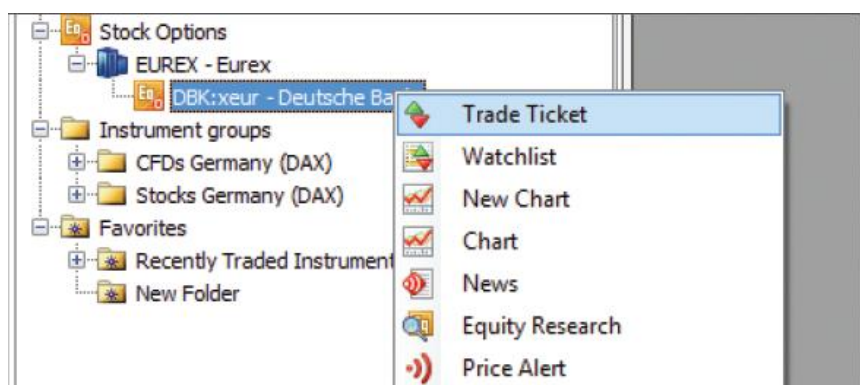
Eo Stock Options
EUREX - Eurex
Eo DBK:xeur - Deutsche Ba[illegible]
Instrument groups
CFDs Germany (DAX)
Stocks Germany (DAX)
Favorites
Recently Traded Instrument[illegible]
New Folder

Trade Ticket
Watchlist
New Chart
Chart
News
Equity Research
Price Alert